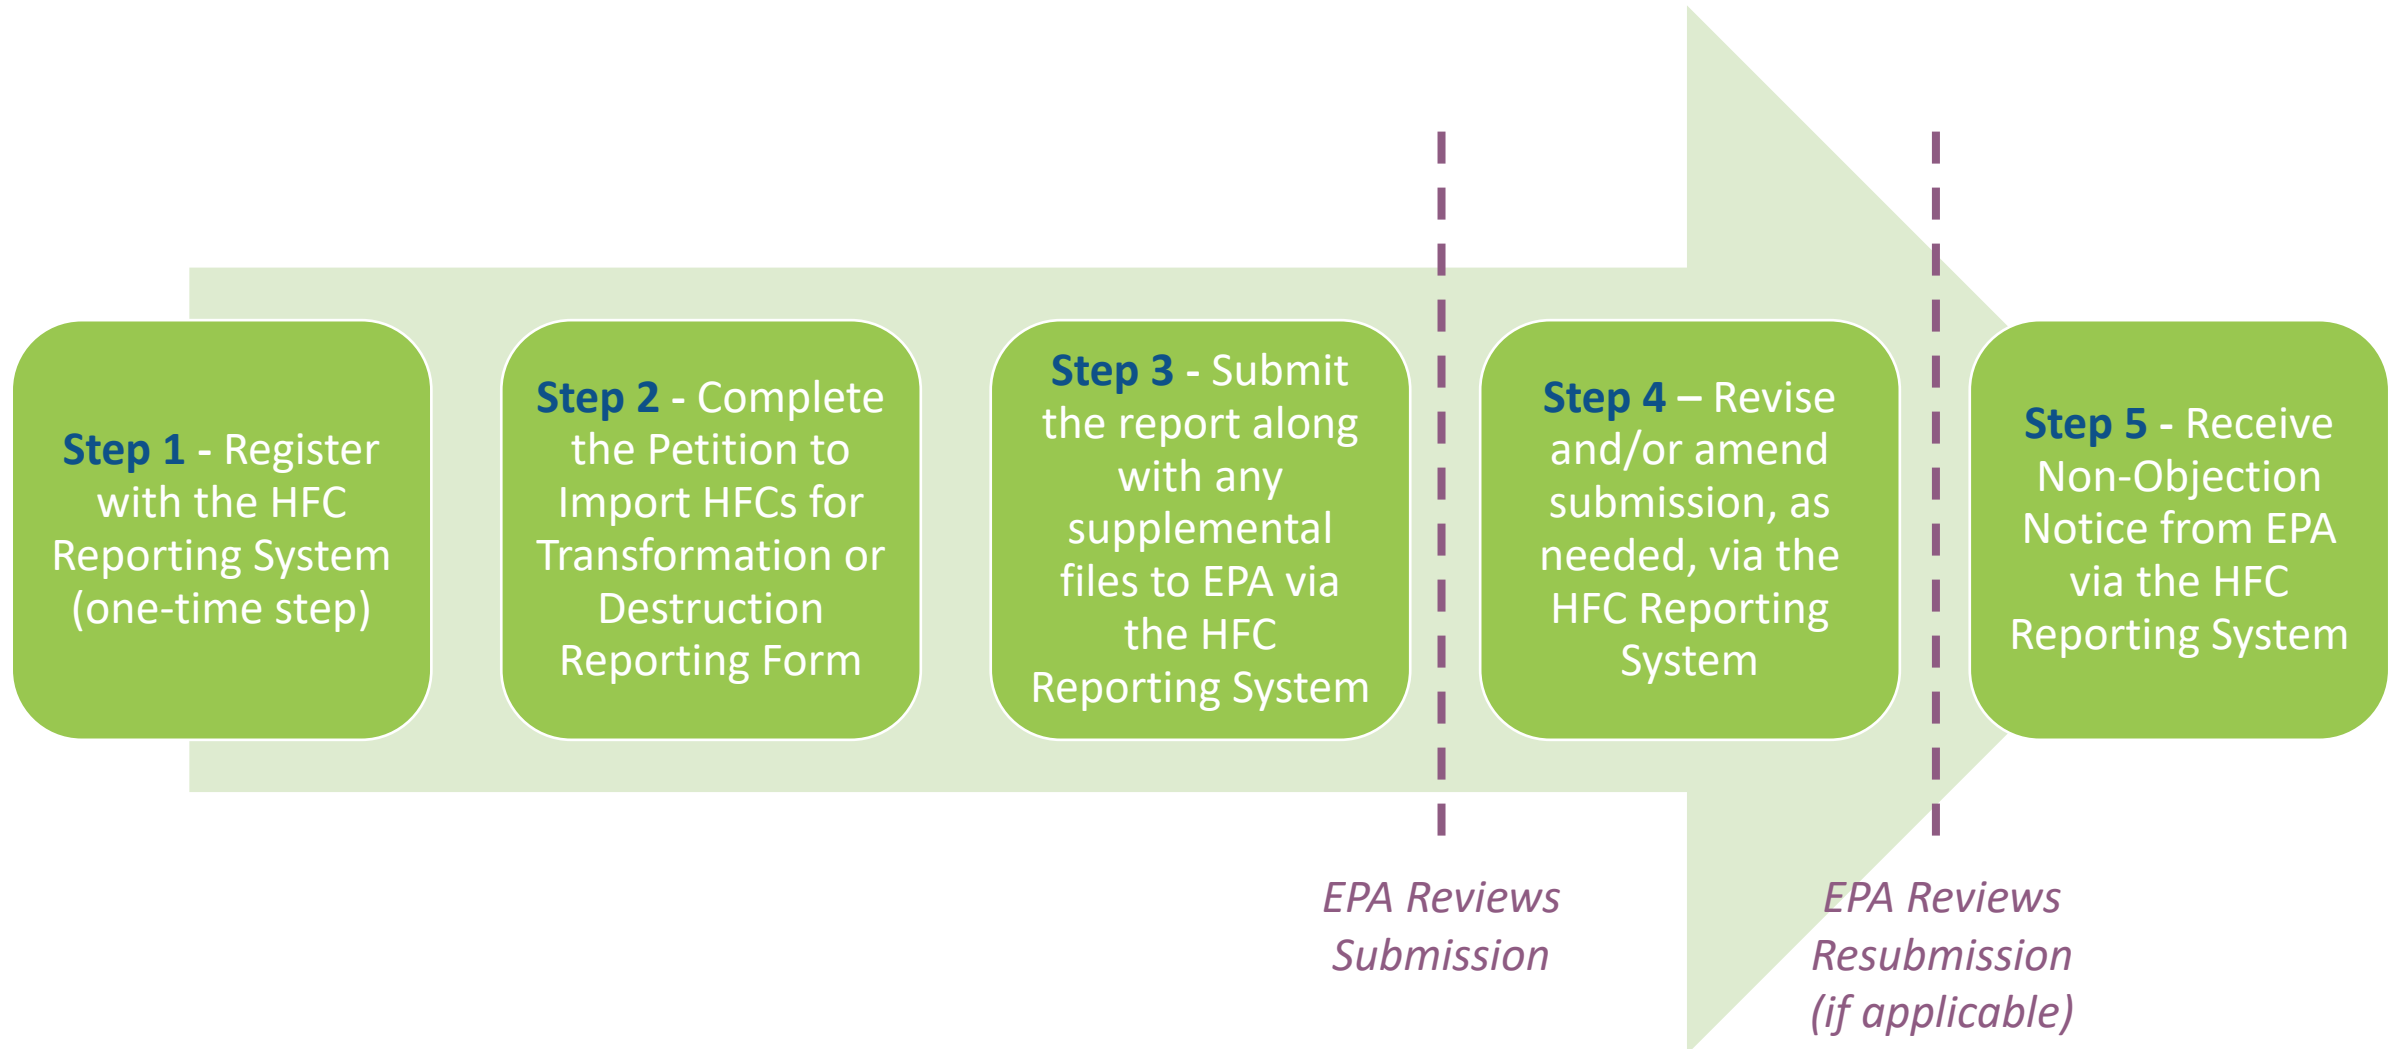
Step 1 - Register with the HFC Reporting System (one-time step)

Step 2 - Complete the Petition to Import HFCs for Transformation or Destruction Reporting Form

Step 3 - Submit the report along with any supplemental files to EPA via the HFC Reporting System

Step 4 – Revise and/or amend submission, as needed, via the HFC Reporting System

Step 5 - Receive Non-Objection Notice from EPA via the HFC Reporting System

EPA Reviews Submission

EPA Reviews Resubmission (if applicable)